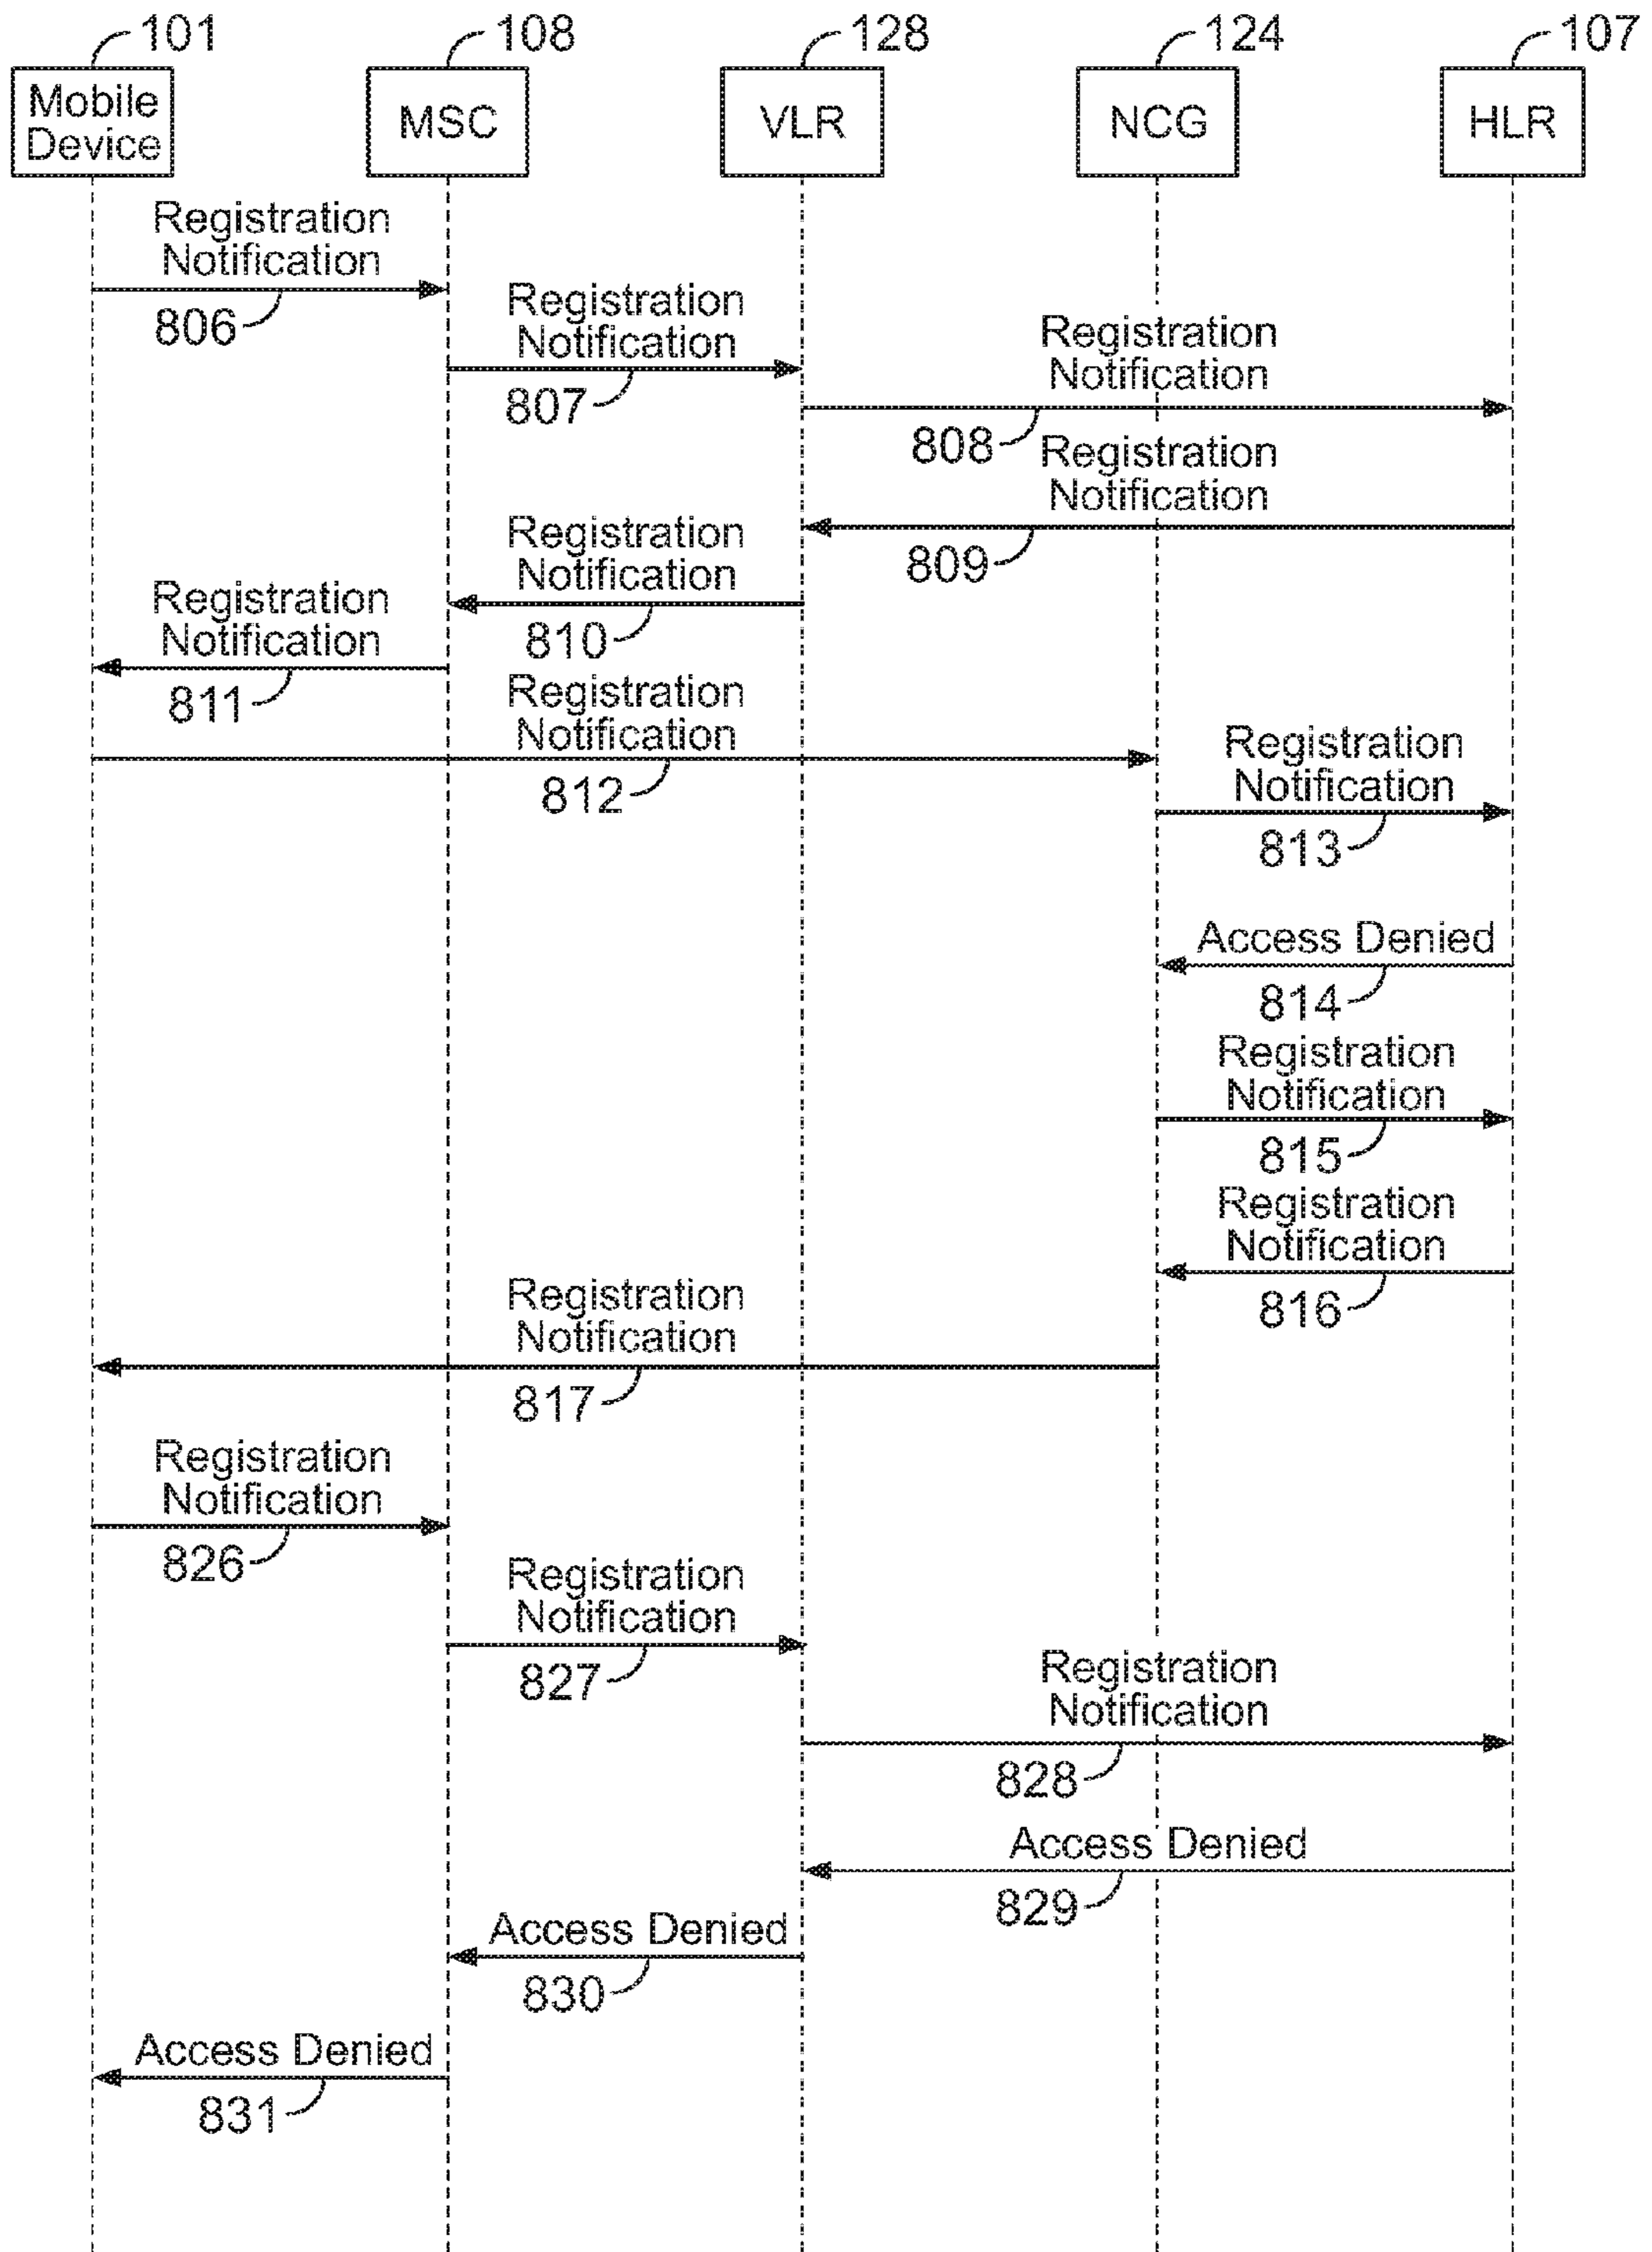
101
Mobile Device

108
MSC

128
VLR

124
NCG

107
HLR

Registration Notification
806

Registration Notification
807

Registration Notification
808

Registration Notification
809

Registration Notification
810

Registration Notification
811

Registration Notification
812

Registration Notification
813

Access Denied
814

Registration Notification
815

Registration Notification
816

Registration Notification
817

Registration Notification
826

Registration Notification
827

Registration Notification
828

Access Denied
829

Access Denied
830

Access Denied
831